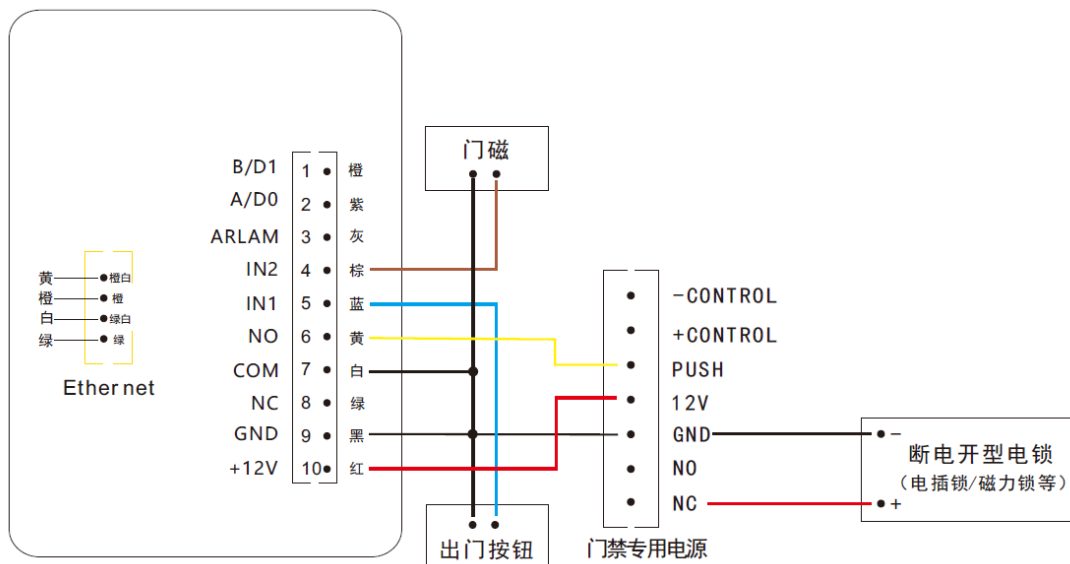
门磁

B/D1 1 橙
A/D0 2 紫
ARLAM 3 灰
IN2 4 棕
IN1 5 蓝
NO 6 黄
COM 7 白
NC 8 绿
GND 9 黑
+12V 10 红

黄 橙白
橙 橙
白 绿白
绿 绿

Ether net

-CONTROL
+CONTROL
PUSH
12V
GND
NO
NC

门禁专用电源

-
+
断电开型电锁
(电插锁/磁力锁等)

出门按钮